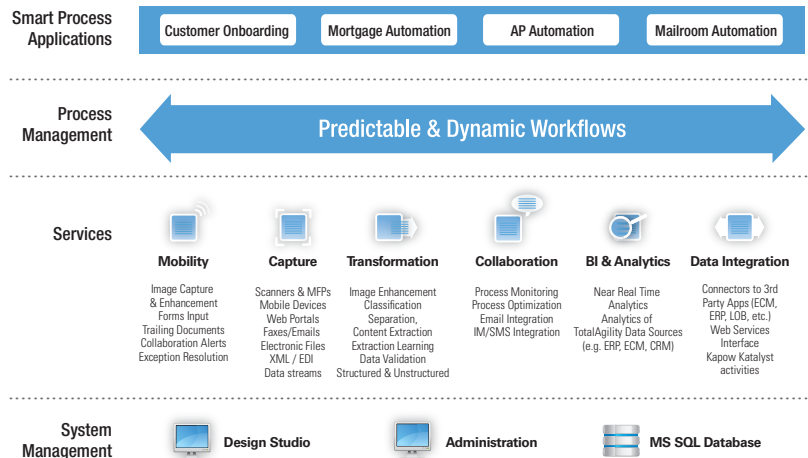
Smart Process Applications

Customer Onboarding

Mortgage Automation

AP Automation

Mailroom Automation

Process Management

Predictable & Dynamic Workflows

Services

Mobility

Image Capture & Enhancement
Forms Input
Trailing Documents
Collaboration Alerts
Exception Resolution

Capture

Scanners & MFPs
Mobile Devices
Web Portals
Faxes/Emails
Electronic Files
XML / EDI
Data streams

Transformation

Image Enhancement
Classification
Separation,
Content Extraction
Extraction Learning
Data Validation
Structured & Unstructured

Collaboration

Process Monitoring
Process Optimization
Email Integration
IM/SMS Integration

BI & Analytics

Near Real Time Analytics
Analytics of TotalAgility Data Sources (e.g. ERP, ECM, CRM)

Data Integration

Connectors to 3rd Party Apps (ECM, ERP, LOB, etc.)
Web Services Interface
Kapow Katalyst activities

System Management

Design Studio

Administration

MS SQL Database